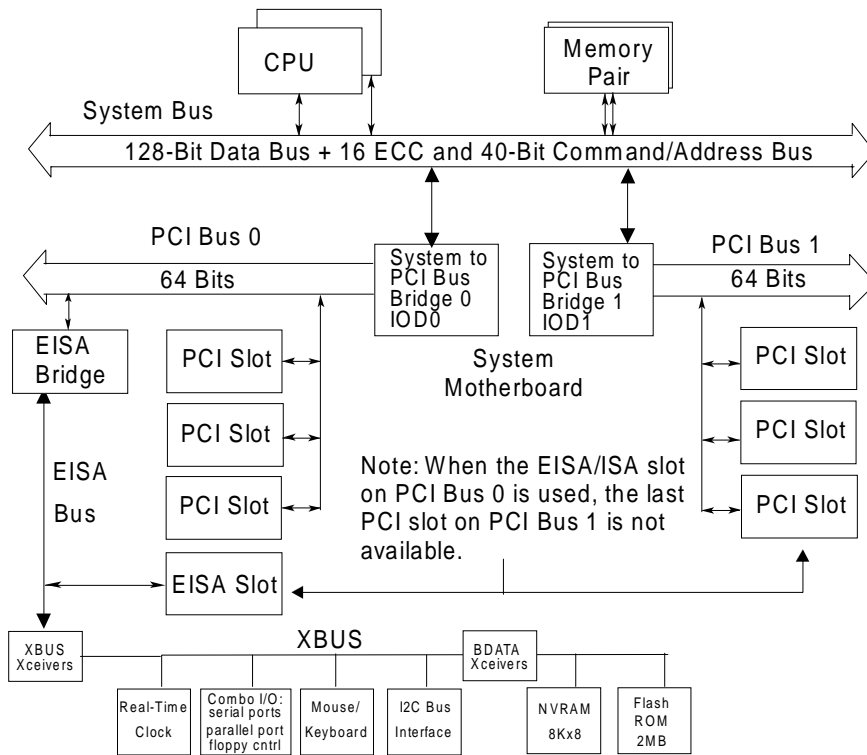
CPU

Memory Pair

System Bus

128-Bit Data Bus + 16 ECC and 40-Bit Command/Address Bus

PCI Bus 0

64 Bits

System to PCI Bus Bridge 0 IOD0

System to PCI Bus Bridge 1 IOD1

PCI Bus 1

64 Bits

EISA Bridge

PCI Slot

PCI Slot

PCI Slot

System Motherboard

PCI Slot

PCI Slot

PCI Slot

EISA Bus

Note: When the EISA/ISA slot on PCI Bus 0 is used, the last PCI slot on PCI Bus 1 is not available.

EISA Slot

XBUS Xceivers

XBUS

BDATA Xceivers

Real-Time Clock

Combo I/O: serial ports parallel port floppy cntrl

Mouse/ Keyboard

I2C Bus Interface

NVRAM 8Kx8

Flash ROM 2MB